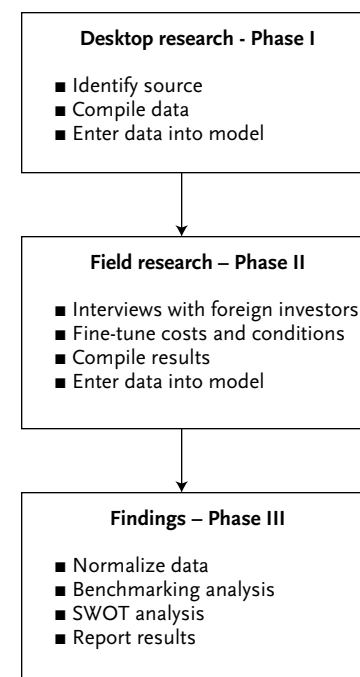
Desktop research - Phase I

■ Identify source
■ Compile data
■ Enter data into model

Field research – Phase II

■ Interviews with foreign investors
■ Fine-tune costs and conditions
■ Compile results
■ Enter data into model

Findings – Phase III

■ Normalize data
■ Benchmarking analysis
■ SWOT analysis
■ Report results